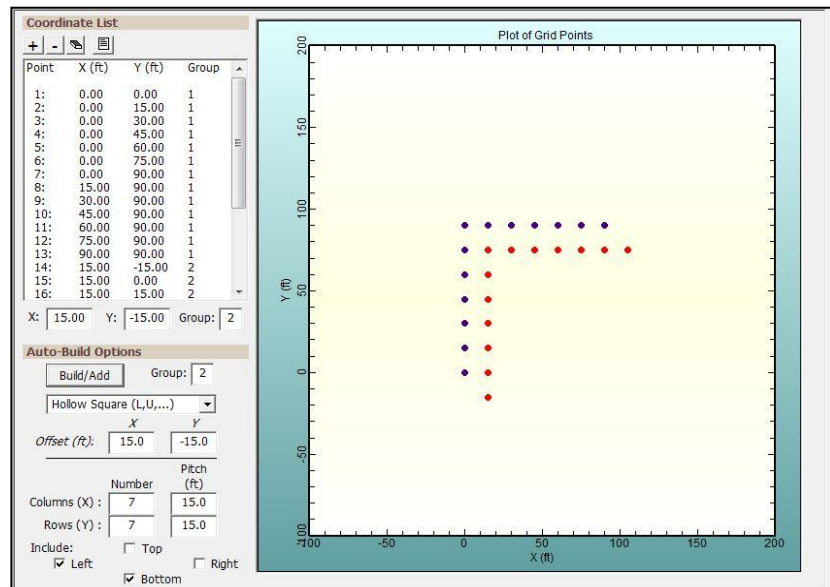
Coordinate List

+ -

| Point | X (ft) | Y (ft) | Group |
|---|---|---|---|
| 1: | 0.00 | 0.00 | 1 |
| 2: | 0.00 | 15.00 | 1 |
| 3: | 0.00 | 30.00 | 1 |
| 4: | 0.00 | 45.00 | 1 |
| 5: | 0.00 | 60.00 | 1 |
| 6: | 0.00 | 75.00 | 1 |
| 7: | 0.00 | 90.00 | 1 |
| 8: | 15.00 | 90.00 | 1 |
| 9: | 30.00 | 90.00 | 1 |
| 10: | 45.00 | 90.00 | 1 |
| 11: | 60.00 | 90.00 | 1 |
| 12: | 75.00 | 90.00 | 1 |
| 13: | 90.00 | 90.00 | 1 |
| 14: | 15.00 | -15.00 | 2 |
| 15: | 15.00 | 0.00 | 2 |
| 16: | 15.00 | 15.00 | 2 |

X: 15.00 Y: -15.00 Group: 2

Auto-Build Options

Build/Add Group: 2

Hollow Square (L,U,...)

X Y

Offset (ft): 15.0 -15.0

Number Pitch (ft)

Columns (X) : 7 15.0

Rows (Y) : 7 15.0

Include: Top

Left Right

Bottom

Plot of Grid Points

200

150

100

50

0

-50

-100

Y (ft)

-100 -50 0 50 100 150 200

X (ft)